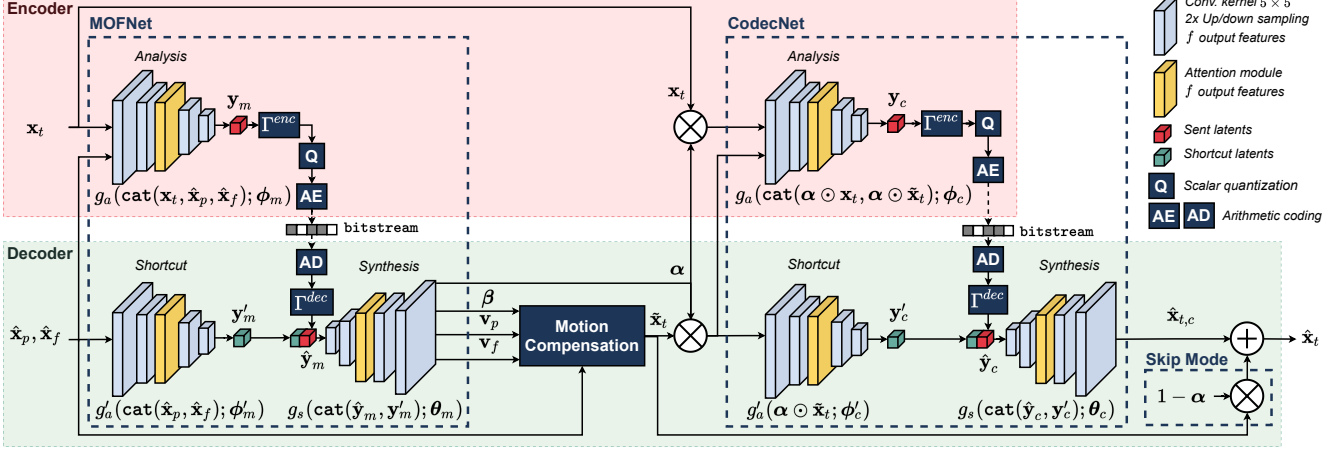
Encoder
MOFNet
Analysis
$\mathbf{x}_t$
$\mathbf{y}_m$
$\Gamma^{enc}$
Q
AE
$g_a(\mathtt{cat}(\mathbf{x}_t, \hat{\mathbf{x}}_p, \hat{\mathbf{x}}_f); \boldsymbol{\phi}_m)$
bitstream
CodecNet
Analysis
$\mathbf{x}_t$
$\mathbf{y}_c$
$\Gamma^{enc}$
Q
AE
$g_a(\mathtt{cat}(\boldsymbol{\alpha} \odot \mathbf{x}_t, \boldsymbol{\alpha} \odot \tilde{\mathbf{x}}_t); \boldsymbol{\phi}_c)$
bitstream
Conv. kernel $5 \times 5$
2x Up/down sampling
$f$ output features
Attention module
$f$ output features
Sent latents
Shortcut latents
Q Scalar quantization
AE AD Arithmetic coding
Decoder
Shortcut
Synthesis
AD
$\Gamma^{dec}$
$\hat{\mathbf{x}}_p, \hat{\mathbf{x}}_f$
$\mathbf{y}'_m$
$\hat{\mathbf{y}}_m$
$g'_a(\mathtt{cat}(\hat{\mathbf{x}}_p, \hat{\mathbf{x}}_f); \boldsymbol{\phi}'_m)$
$g_s(\mathtt{cat}(\hat{\mathbf{y}}_m, \mathbf{y}'_m); \boldsymbol{\theta}_m)$
$\boldsymbol{\alpha}$
$\boldsymbol{\beta}$
$\mathbf{v}_p$
$\mathbf{v}_f$
Motion Compensation
$\tilde{\mathbf{x}}_t$
Shortcut
Synthesis
AD
$\Gamma^{dec}$
$\mathbf{y}'_c$
$\hat{\mathbf{y}}_c$
$g'_a(\boldsymbol{\alpha} \odot \tilde{\mathbf{x}}_t; \boldsymbol{\phi}'_c)$
$g_s(\mathtt{cat}(\hat{\mathbf{y}}_c, \mathbf{y}'_c); \boldsymbol{\theta}_c)$
$\hat{\mathbf{x}}_{t,c}$
$\hat{\mathbf{x}}_t$
Skip Mode
$1 - \boldsymbol{\alpha}$